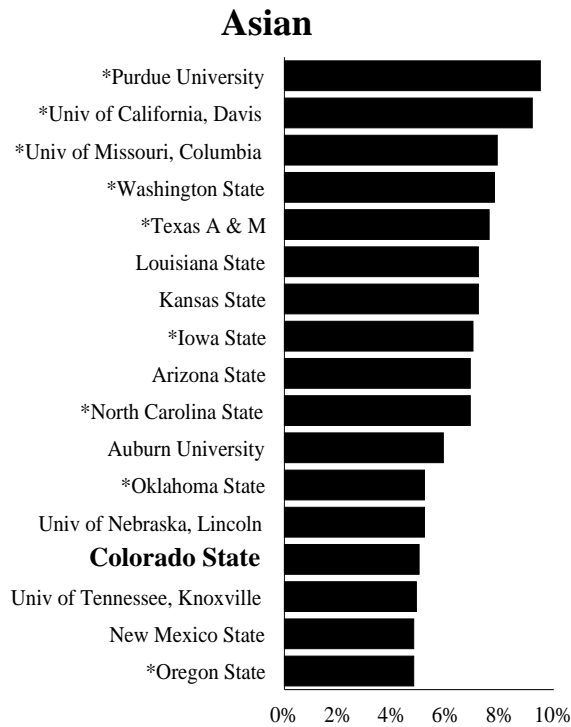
Asian

*Purdue University
*Univ of California, Davis
*Univ of Missouri, Columbia
*Washington State
*Texas A & M
Louisiana State
Kansas State
*Iowa State
Arizona State
*North Carolina State
Auburn University
*Oklahoma State
Univ of Nebraska, Lincoln
Colorado State
Univ of Tennessee, Knoxville
New Mexico State
*Oregon State

0% 2% 4% 6% 8% 10%